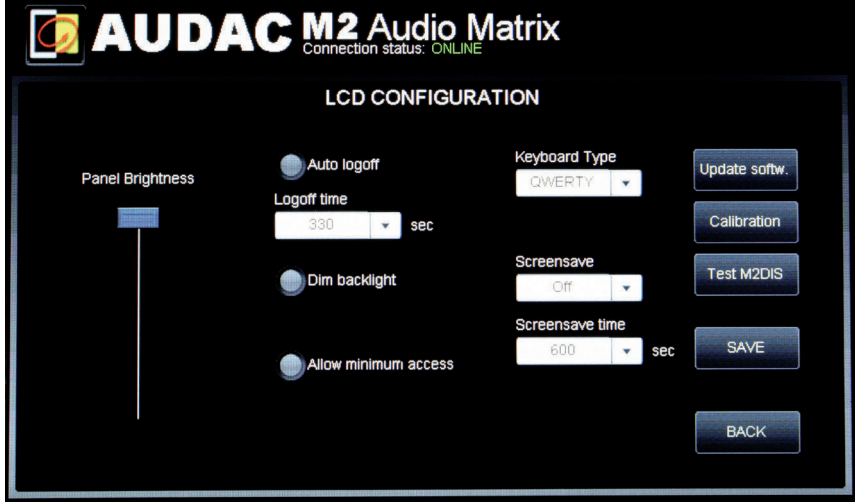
AUDAC M2 Audio Matrix
Connection status: ONLINE

LCD CONFIGURATION

Panel Brightness

Auto logoff

Logoff time
330 sec

Dim backlight

Allow minimum access

Keyboard Type
QWERTY

Screensave
Off

Screensave time
600 sec

Update softw.

Calibration

Test M2DIS

SAVE

BACK